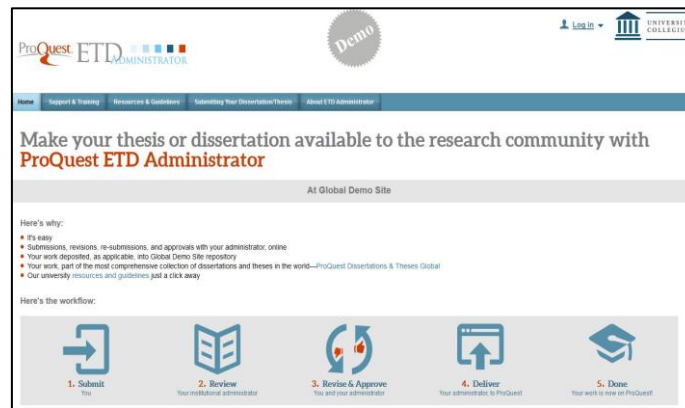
ProQuest ETD ADMINISTRATOR

Demo

Log in

UNIVERSIT COLLEGI

Home | Support & Training | Resources & Guidelines | Submitting Your Dissertation/Thesis | About ETD Administrator

Make your thesis or dissertation available to the research community with ProQuest ETD Administrator

At Global Demo Site

Here's why:

- It's easy
- Submissions, revisions, re-submissions, and approvals with your administrator, online
- Your work deposited, as applicable, into Global Demo Site repository
- Your work, part of the most comprehensive collection of dissertations and theses in the world—ProQuest Dissertations & Theses Global
- Our university resources and guidelines just a click away

Here's the workflow:

1. Submit
You

2. Review
Your institutional administrator

3. Revise & Approve
You and your administrator

4. Deliver
Your administrator, to ProQuest

5. Done
Your work is now on ProQuest